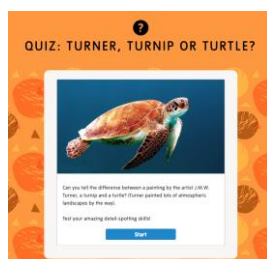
?

QUIZ: TURNER, TURNIP OR TURTLE?

Can you tell the difference between a painting by the artist J.M.W. Turner, a turnip and a turtle? (Turner painted lots of atmospheric landscapes by the way).

Test your amazing detail-spotting skills!

Start